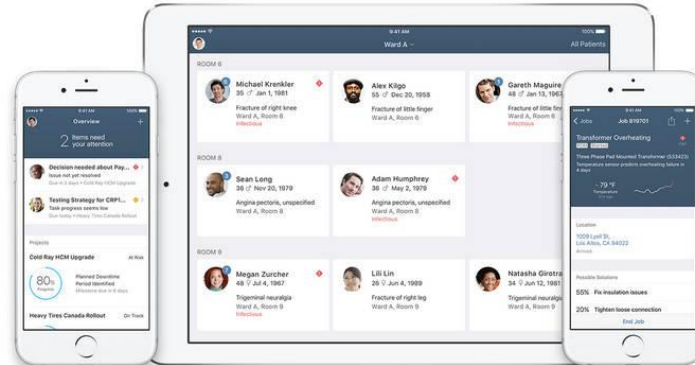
9:41 AM
Overview
2 Items need your attention
Decision needed about Pay...
Issue not yet resolved
Testing Strategy for CRPI...
Task progress seems low
Projects
Cold Ray HCM Upgrade
At Risk
80%
Planned Downtime Period Identified
Heavy Tires Canada Rollout
On Track

9:41 AM
Ward A
All Patients
ROOM 6
Michael Krenkler
35 ♂ Jan 1, 1981
Fracture of right knee
Ward A, Room 6
Infectious
Alex Kilgo
55 ♂ Dec 20, 1958
Fracture of little finger
Ward A, Room 6
Gareth Maguire
48 ♂ Jan 3, 1968
Fracture of little fin
Ward A, Room 6
ROOM 8
Sean Long
36 ♂ Nov 20, 1979
Angina pectoris, unspecified
Ward A, Room 8
Adam Humphrey
36 ♂ May 2, 1979
Angina pectoris, unspecified
Ward A, Room 8
Infectious
ROOM 9
Megan Zurcher
48 ♀ Jul 4, 1967
Trigeminal neuralgia
Ward A, Room 9
Infectious
Lili Lin
28 ♀ Jun 4, 1989
Fracture of right leg
Ward A, Room 9
Natasha Girotra
34 ♀ Jun 12, 1981
Trigeminal neuralgia
Ward A, Room 9

9:41 AM
Jobs
Job 819701
Transformer Overheating
Three Phase Pad Mounted Transformer (533423)
Temperature sensor predicts overheating failure in 4 days
- 79 °F
Location
1009 Lyell St,
Los Altos, CA 94022
Possible Solutions
55% Fix insulation issues
20% Tighten loose connection
End Job